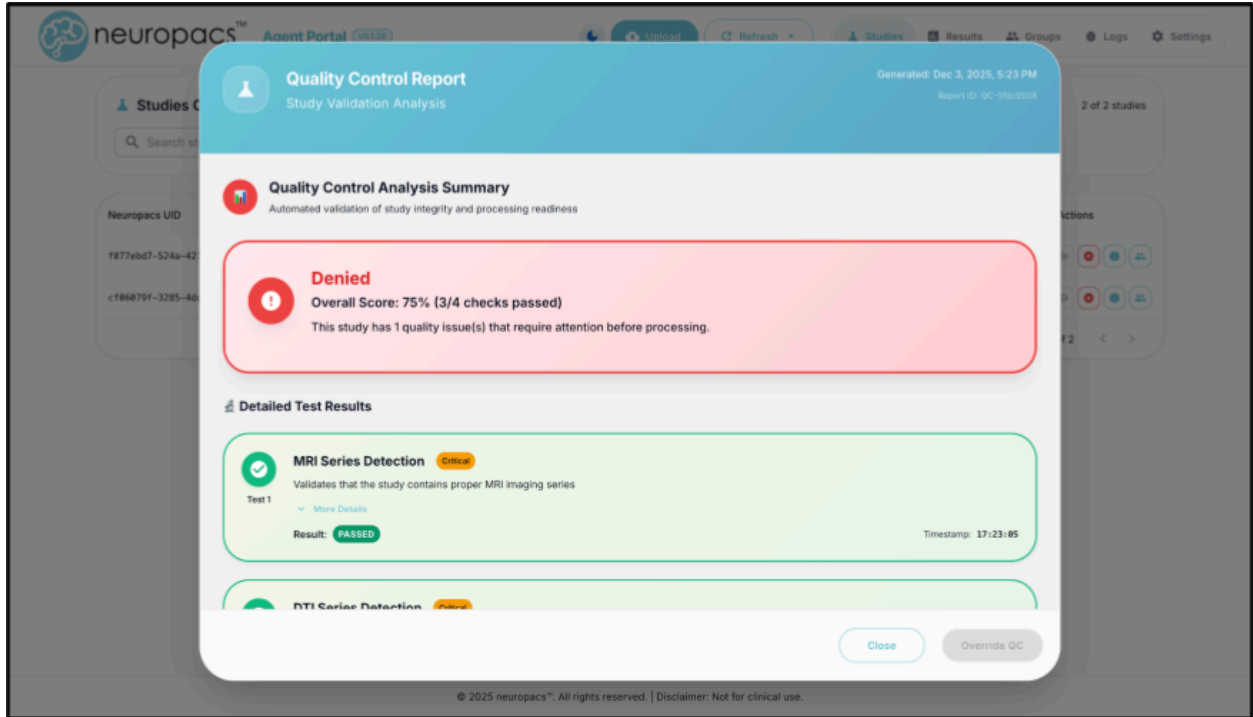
neuropacs™ Agent Portal v0.1.28 Upload Refresh Studies Results Groups Logs Settings

Studies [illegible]

Search st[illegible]

2 of 2 studies

Neuropacs UID

f077ebd7-524a-42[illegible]

cf06879f-3285-4d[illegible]

Actions

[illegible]f2

Quality Control Report
Study Validation Analysis

Generated: Dec 3, 2025, 5:23 PM
Report ID: QC-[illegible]

Quality Control Analysis Summary
Automated validation of study integrity and processing readiness

Denied
Overall Score: 75% (3/4 checks passed)
This study has 1 quality issue(s) that require attention before processing.

Detailed Test Results

MRI Series Detection Critical
Test 1
Validates that the study contains proper MRI imaging series
More Details
Result: PASSED
Timestamp: 17:23:05

DTI Series Detection Critical

Close
Override QC

© 2025 neuropacs™. All rights reserved. | Disclaimer: Not for clinical use.